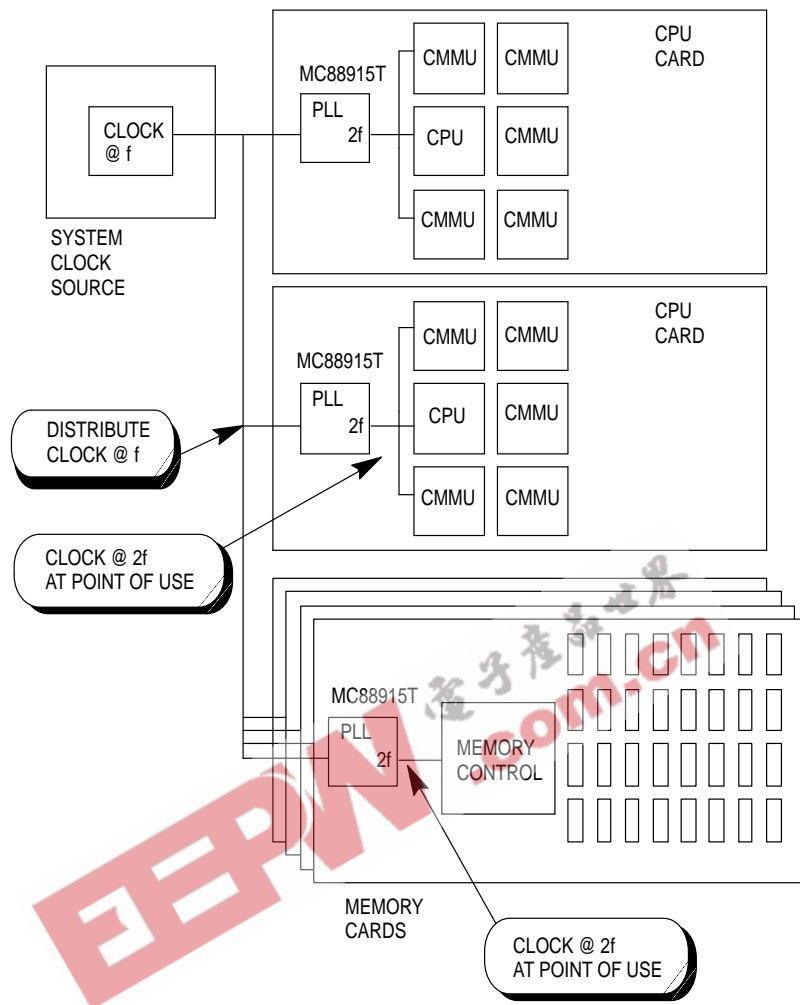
CLOCK
@ f

SYSTEM
CLOCK
SOURCE

MC88915T
PLL
2f

CMMU
CMMU
CPU
CMMU
CMMU
CMMU

CPU
CARD

MC88915T
PLL
2f

CMMU
CMMU
CPU
CMMU
CMMU
CMMU

CPU
CARD

DISTRIBUTE
CLOCK @ f

CLOCK @ 2f
AT POINT OF USE

電子產品世界
.com.cn

MC88915T
PLL
2f

MEMORY
CONTROL

EEPW

MEMORY
CARDS

CLOCK @ 2f
AT POINT OF USE